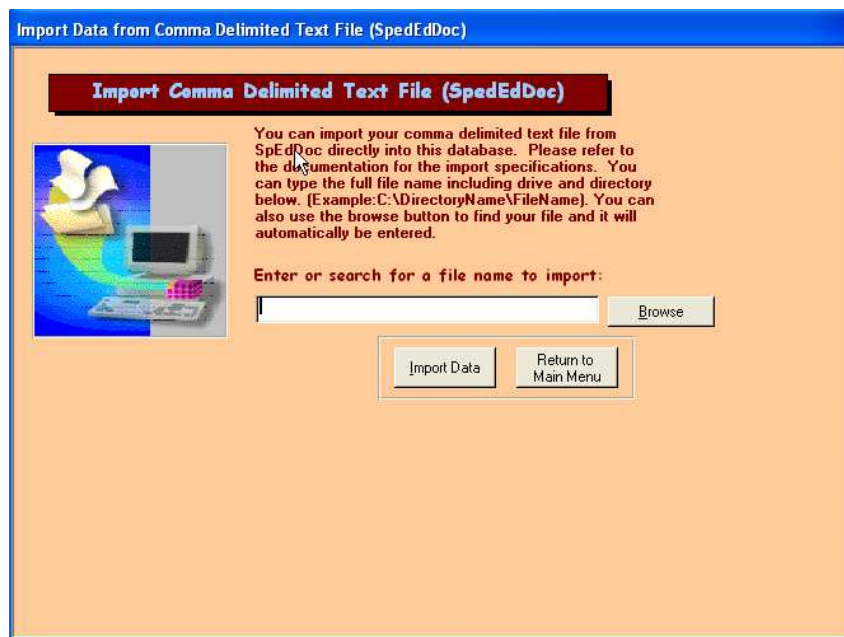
Import Data from Comma Delimited Text File (SpedEdDoc)

Import Comma Delimited Text File (SpedEdDoc)

You can import your comma delimited text file from SpEdDoc directly into this database. Please refer to the documentation for the import specifications. You can type the full file name including drive and directory below. (Example:C:\DirectoryName\FileName). You can also use the browse button to find your file and it will automatically be entered.

Enter or search for a file name to import:

Browse

Import Data

Return to Main Menu